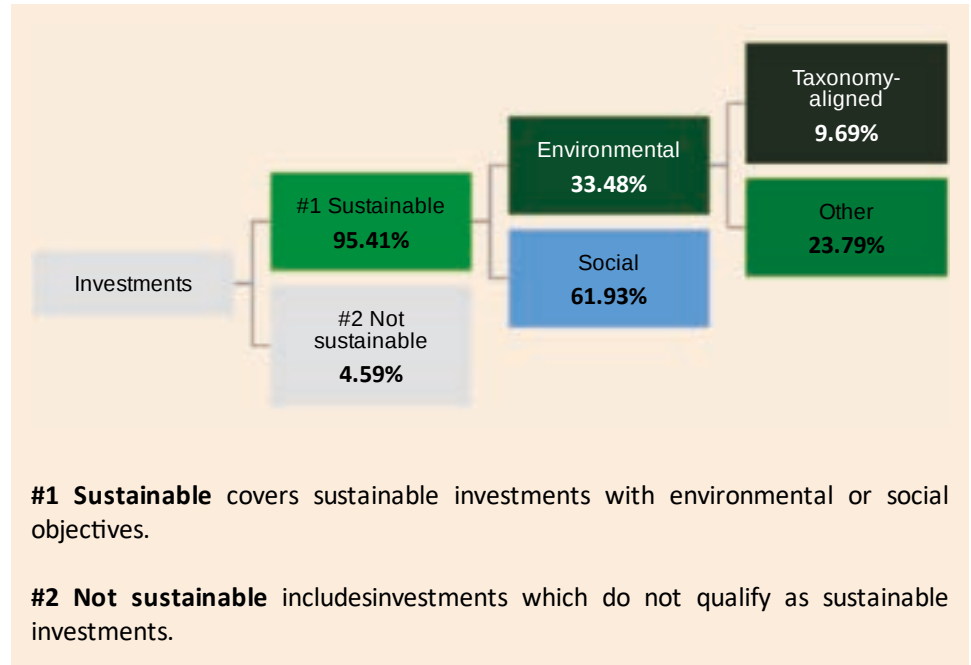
Investments

#1 Sustainable
95.41%

#2 Not sustainable
4.59%

Environmental
33.48%

Social
61.93%

Taxonomy-aligned
9.69%

Other
23.79%

**#1 Sustainable** covers sustainable investments with environmental or social objectives.

**#2 Not sustainable** includesinvestments which do not qualify as sustainable investments.